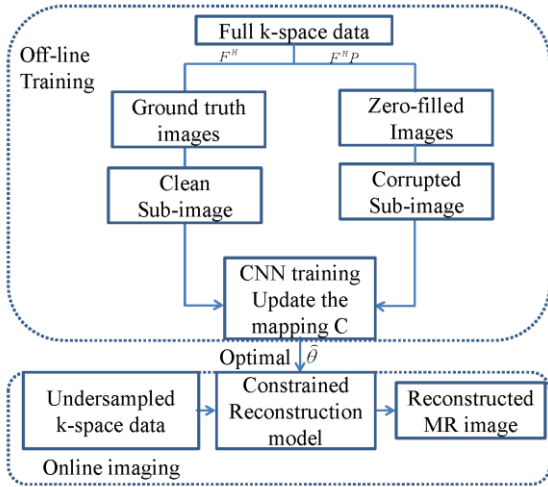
Off-line Training

Full k-space data

$F^H$

$F^H P$

Ground truth images

Zero-filled Images

Clean Sub-image

Corrupted Sub-image

CNN training Update the mapping C

Optimal $\widehat{\theta}$

Undersampled k-space data

Constrained Reconstruction model

Reconstructed MR image

Online imaging